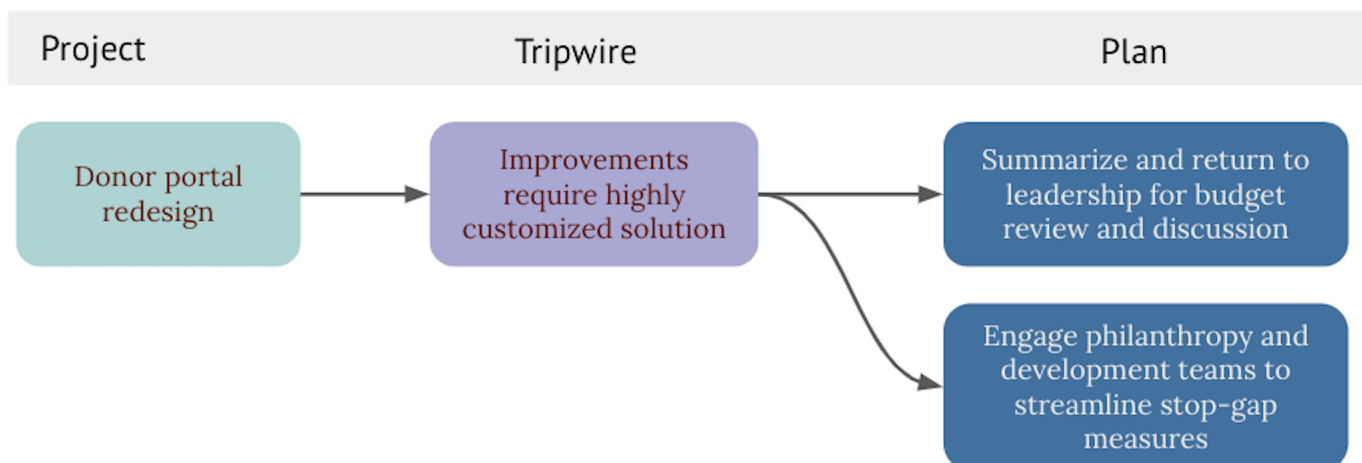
Project

Tripwire

Plan

Donor portal redesign

Improvements require highly customized solution

Summarize and return to leadership for budget review and discussion

Engage philanthropy and development teams to streamline stop-gap measures